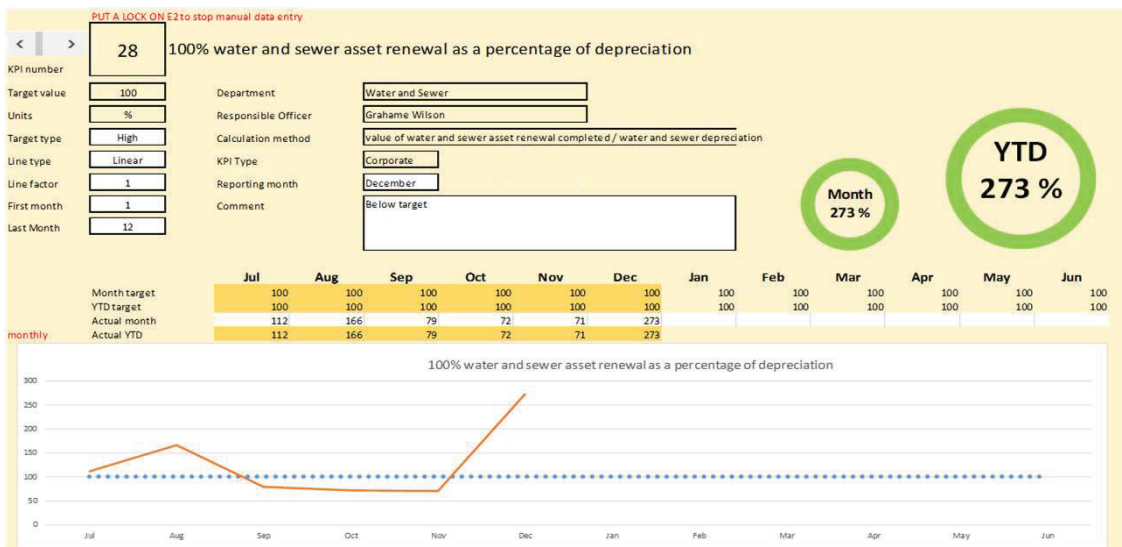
PUT A LOCK ON E2 to stop manual data entry

< >

KPI number

28

100% water and sewer asset renewal as a percentage of depreciation

Target value 100
Units %
Target type High
Line type Linear
Line factor 1
First month 1
Last Month 12

Department Water and Sewer
Responsible Officer Grahame Wilson
Calculation method value of water and sewer asset renewal completed / water and sewer depreciation
KPI Type Corporate
Reporting month December
Comment Below target

Month 273 %

YTD 273 %

| | Jul | Aug | Sep | Oct | Nov | Dec | Jan | Feb | Mar | Apr | May | Jun |
|---|---|---|---|---|---|---|---|---|---|---|---|---|
| Month target | 100 | 100 | 100 | 100 | 100 | 100 | 100 | 100 | 100 | 100 | 100 | 100 |
| YTD target | 100 | 100 | 100 | 100 | 100 | 100 | 100 | 100 | 100 | 100 | 100 | 100 |
| Actual month | 112 | 166 | 79 | 72 | 71 | 273 | | | | | | |
| monthly Actual YTD | 112 | 166 | 79 | 72 | 71 | 273 | | | | | | |

100% water and sewer asset renewal as a percentage of depreciation

300
250
200
150
100
50
0

Jul Aug Sep Oct Nov Dec Jan Feb Mar Apr May Jun